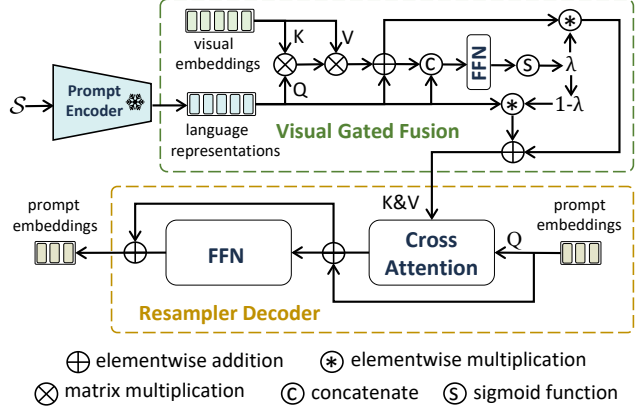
visual embeddings

K

V

Q

C

FFN

S

$\lambda$

$1-\lambda$

$\mathcal{S}$

Prompt Encoder

language representations

Visual Gated Fusion

K&V

prompt embeddings

FFN

Cross Attention

Q

prompt embeddings

Resampler Decoder

elementwise addition

elementwise multiplication

matrix multiplication

concatenate

sigmoid function